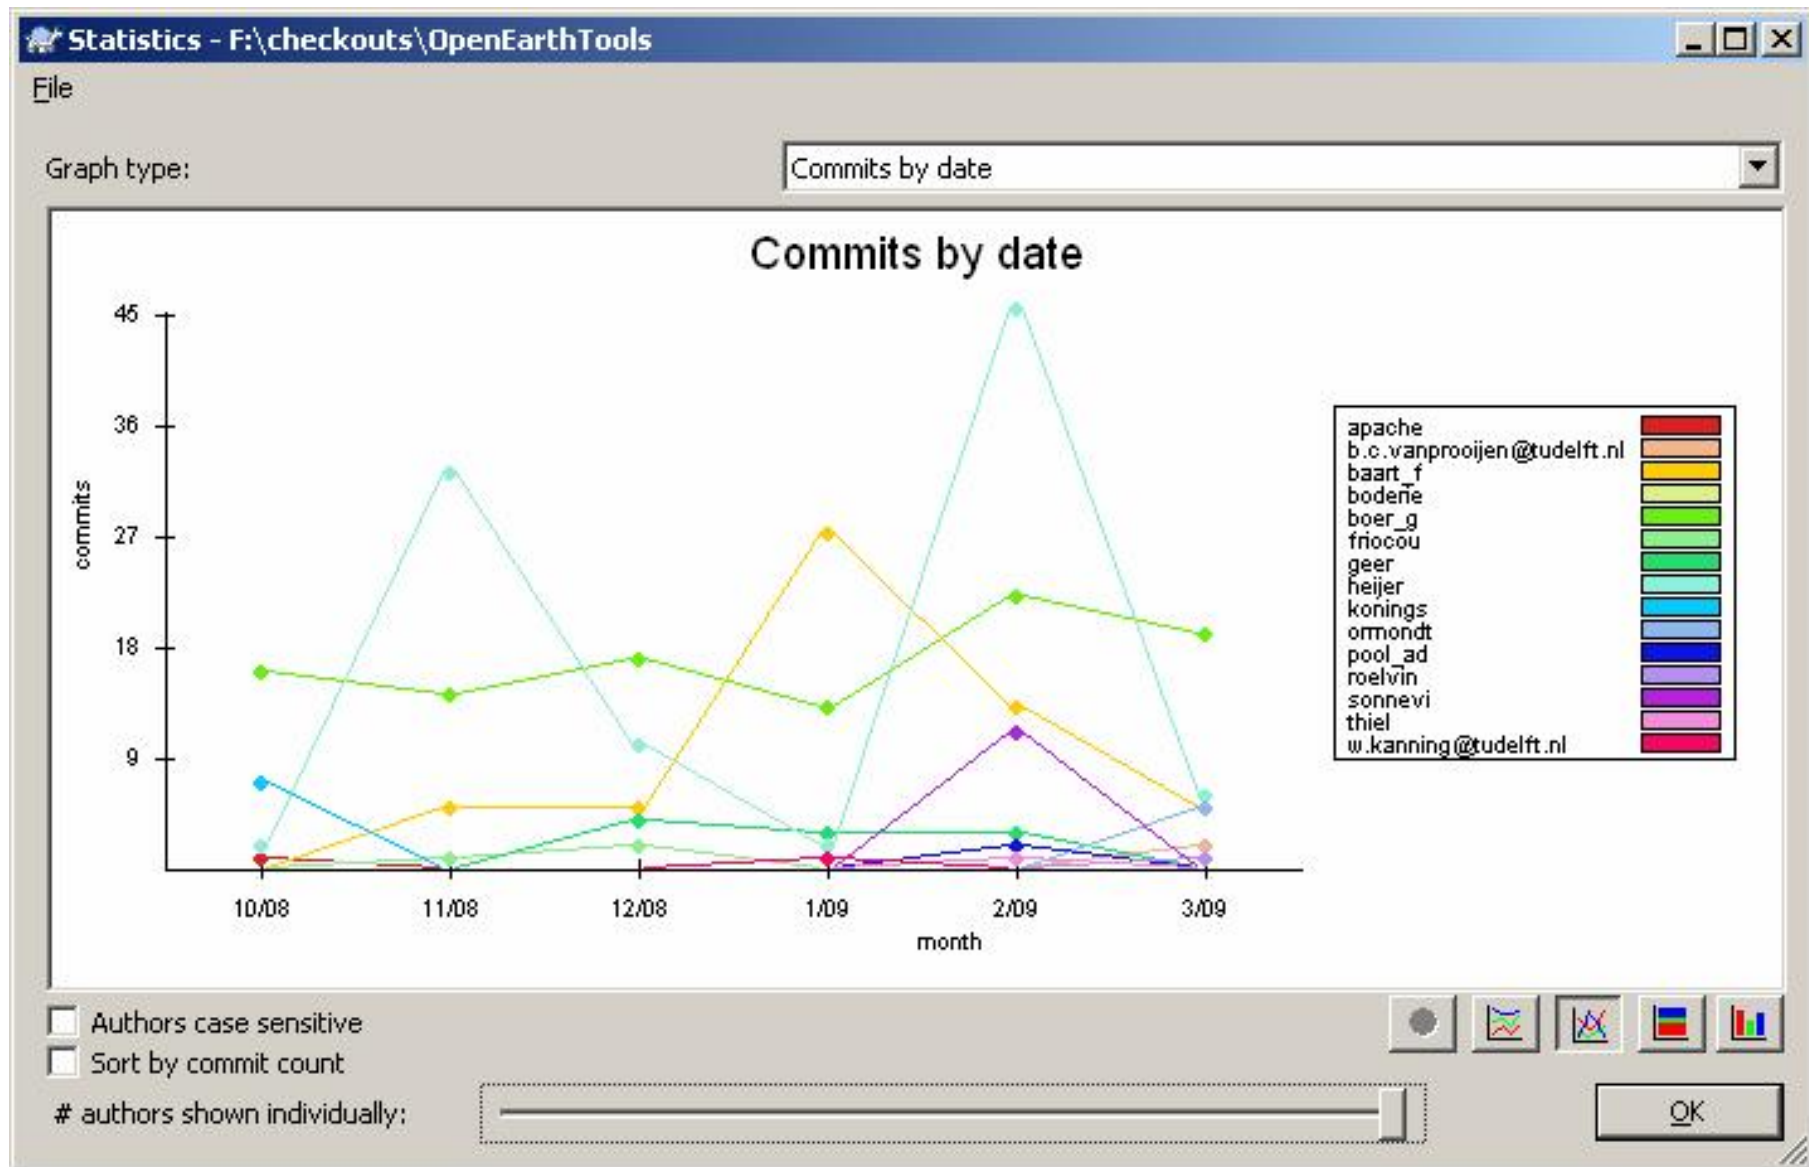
Statistics - F:\checkouts\OpenEarthTools

File

Graph type:

Commits by date

Commits by date

45
36
27
18
9

commits

10/08
11/08
12/08
1/09
2/09
3/09

month

apache
b.c.vanprooijen@tudelft.nl
baart_f
boderie
boer_g
friocou
geer
heijer
konings
ormondt
pool_ad
roelvin
sonnevi
thiel
w.kanning@tudelft.nl

Authors case sensitive

Sort by commit count

# authors shown individually:

OK